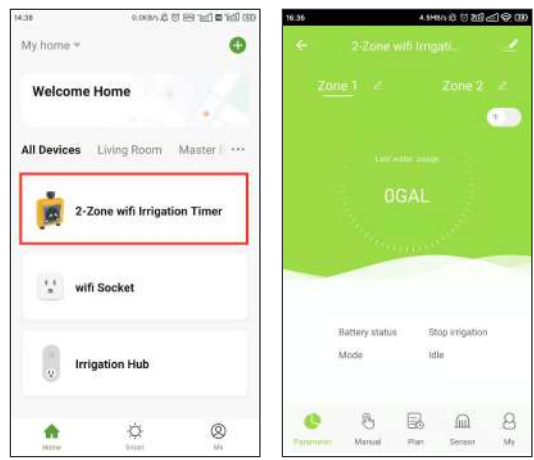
14:38 0.0KB/s

My home

Welcome Home

All Devices Living Room Master B ···

2-Zone wifi Irrigation Timer

wifi Socket

Irrigation Hub

Home Smart Me

16:36 4.5MB/s

2-Zone wifi Irrigati...

Zone 1 Zone 2

Last water usage

0GAL

Battery status Stop irrigation

Mode Idle

Parameter Manual Plan Sensor My